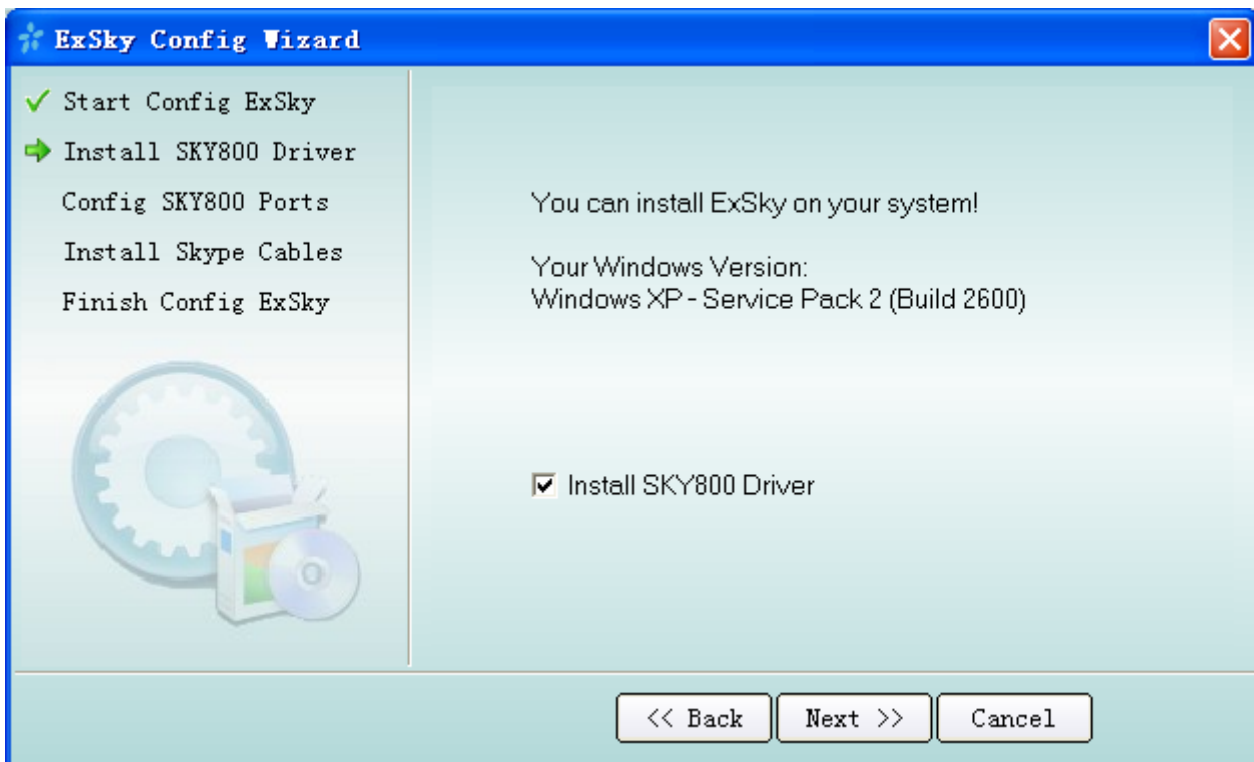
ExSky Config Wizard

Start Config ExSky
Install SKY800 Driver
Config SKY800 Ports
Install Skype Cables
Finish Config ExSky

You can install ExSky on your system!

Your Windows Version:
Windows XP - Service Pack 2 (Build 2600)

Install SKY800 Driver

<< Back
Next >>
Cancel